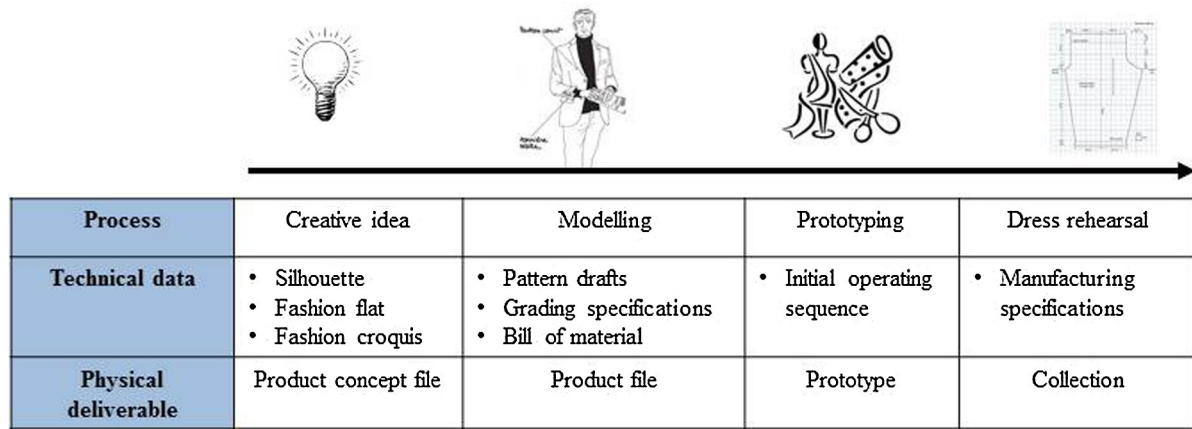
| Process | Creative idea | Modelling | Prototyping | Dress rehearsal |
|---|---|---|---|---|
| Technical data | • Silhouette • Fashion flat • Fashion croquis | • Pattern drafts • Grading specifications • Bill of material | • Initial operating sequence | • Manufacturing specifications |
| Physical deliverable | Product concept file | Product file | Prototype | Collection |